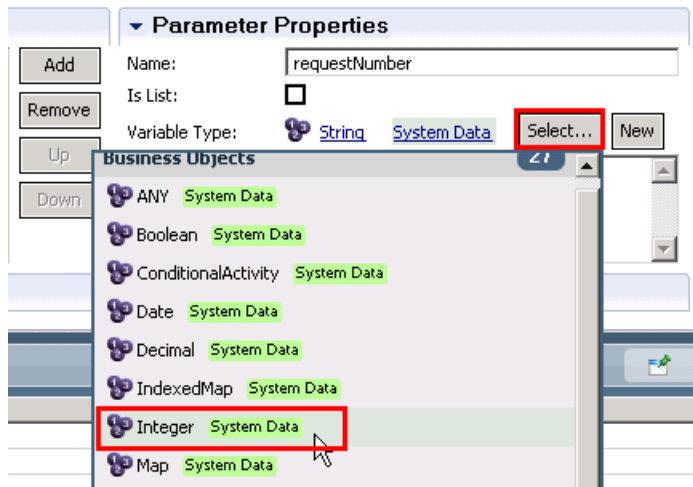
Parameter Properties

Add

Remove

Up

Down

Name: requestNumber

Is List:

Variable Type: String System Data

Select... New

Business Objects 27

ANY System Data

Boolean System Data

ConditionalActivity System Data

Date System Data

Decimal System Data

IndexedMap System Data

Integer System Data

Map System Data